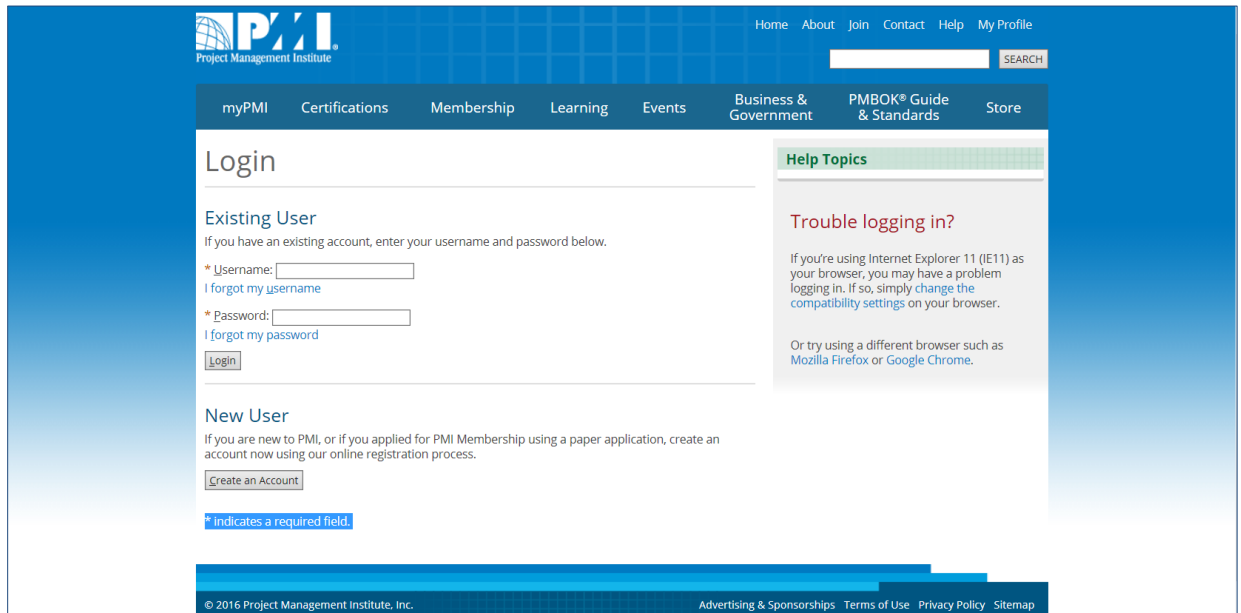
PMI®
Project Management Institute

Home About Join Contact Help My Profile

SEARCH

myPMI Certifications Membership Learning Events Business & Government PMBOK® Guide & Standards Store

Login

Existing User
If you have an existing account, enter your username and password below.

* Username:
I forgot my username

* Password:
I forgot my password

Login

New User
If you are new to PMI, or if you applied for PMI Membership using a paper application, create an account now using our online registration process.

Create an Account

* indicates a required field.

Help Topics

Trouble logging in?

If you're using Internet Explorer 11 (IE11) as your browser, you may have a problem logging in. If so, simply change the compatibility settings on your browser.

Or try using a different browser such as Mozilla Firefox or Google Chrome.

© 2016 Project Management Institute, Inc.

Advertising & Sponsorships Terms of Use Privacy Policy Sitemap